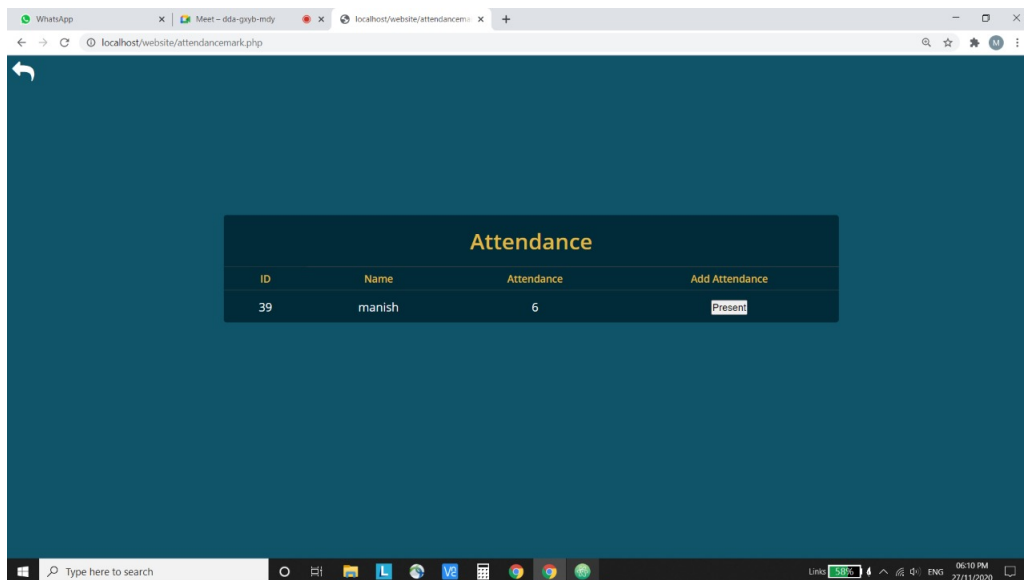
WhatsApp
Meet – dda-gxyb-mdy
localhost/website/attendancem
localhost/website/attendancemark.php
M

Attendance

| ID | Name | Attendance | Add Attendance |
|---|---|---|---|
| 39 | manish | 6 | Present |

Type here to search
Links 58% ENG 06:10 PM 27/11/2020